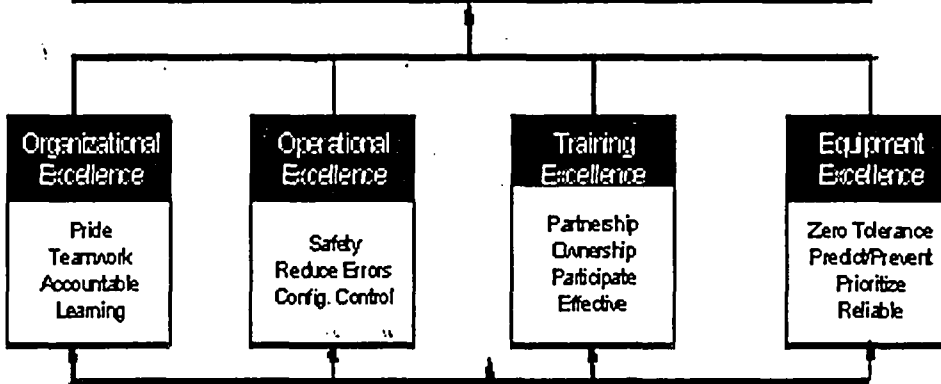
Organizational Excellence

Pride
Teamwork
Accountable
Learning

Operational Excellence

Safety
Reduce Errors
Config. Control

Training Excellence

Partnership
Ownership
Participate
Effective

Equipment Excellence

Zero Tolerance
Predict/Prevent
Prioritize
Reliable